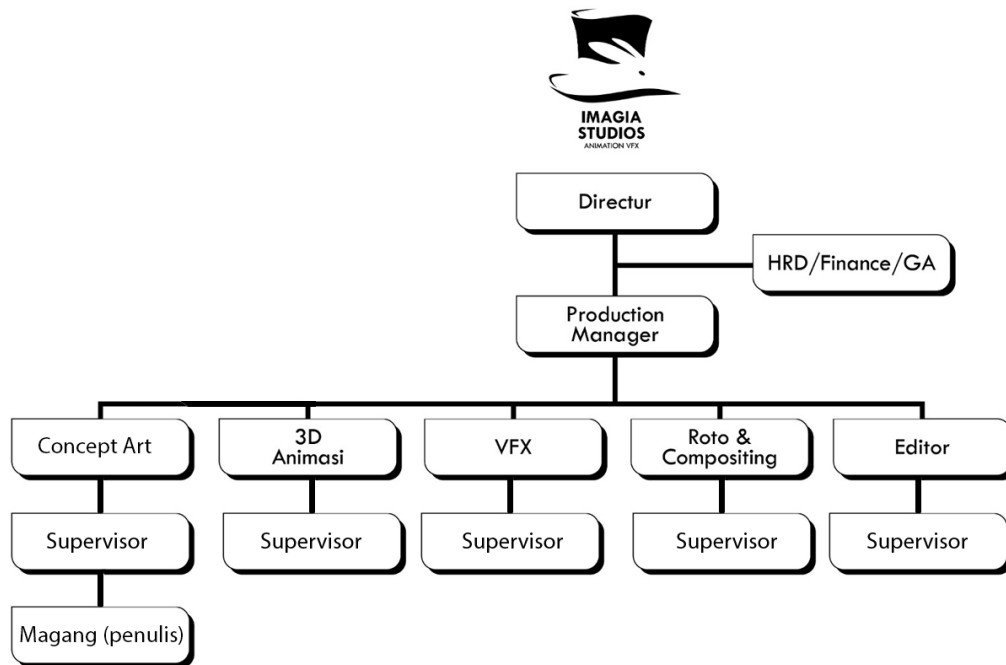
IMAGIA STUDIOS
ANIMATION VFX

Directur

HRD/Finance/GA

Production Manager

Concept Art

3D Animasi

VFX

Roto & Compositing

Editor

Supervisor

Supervisor

Supervisor

Supervisor

Supervisor

Magang (penulis)